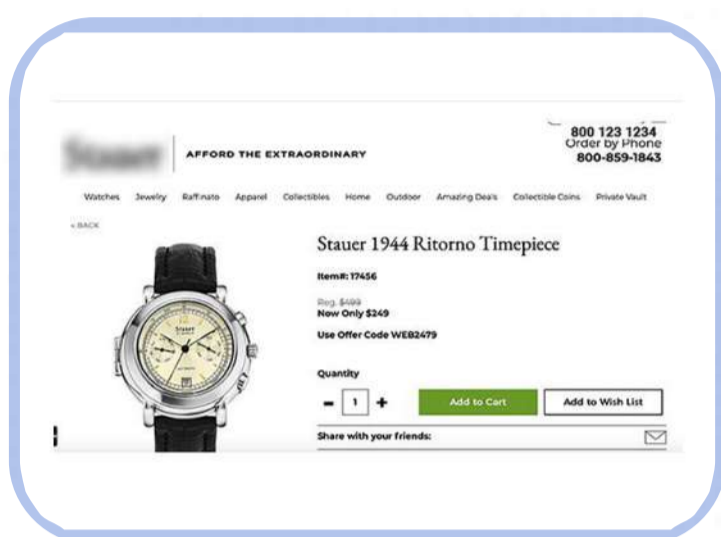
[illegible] AFFORD THE EXTRAORDINARY

800 123 1234
Order by Phone
800-859-1843

Watches Jewelry Raffinato Apparel Collectibles Home Outdoor Amazing Deals Collectible Coins Private Vault

« BACK

Stauer 1944 Ritorno Timepiece

Item#: 17456

Reg. $499
Now Only $249

Use Offer Code WEB2479

Quantity

- 1 +

Add to Cart

Add to Wish List

Share with your friends: